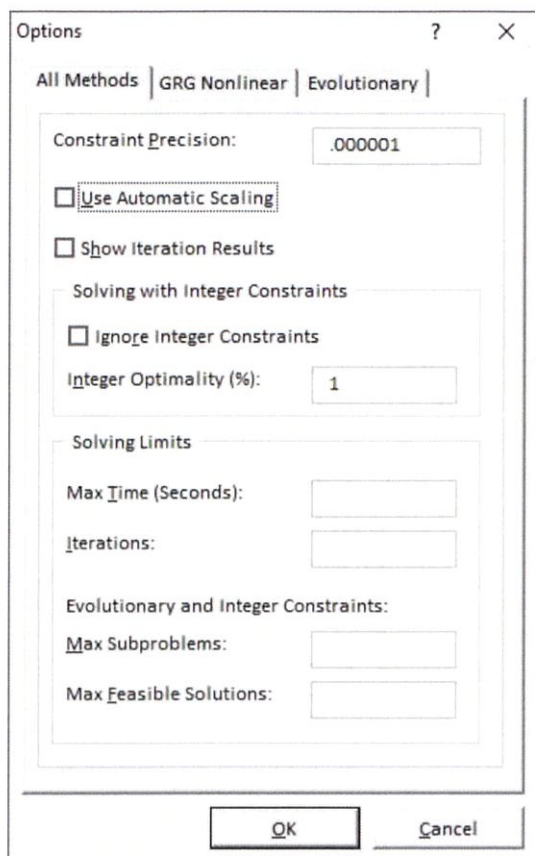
Options ? ×

All Methods | GRG Nonlinear | Evolutionary

Constraint Precision: .000001

Use Automatic Scaling

Show Iteration Results

Solving with Integer Constraints

Ignore Integer Constraints

Integer Optimality (%): 1

Solving Limits

Max Time (Seconds):

Iterations:

Evolutionary and Integer Constraints:

Max Subproblems:

Max Feasible Solutions:

OK

Cancel